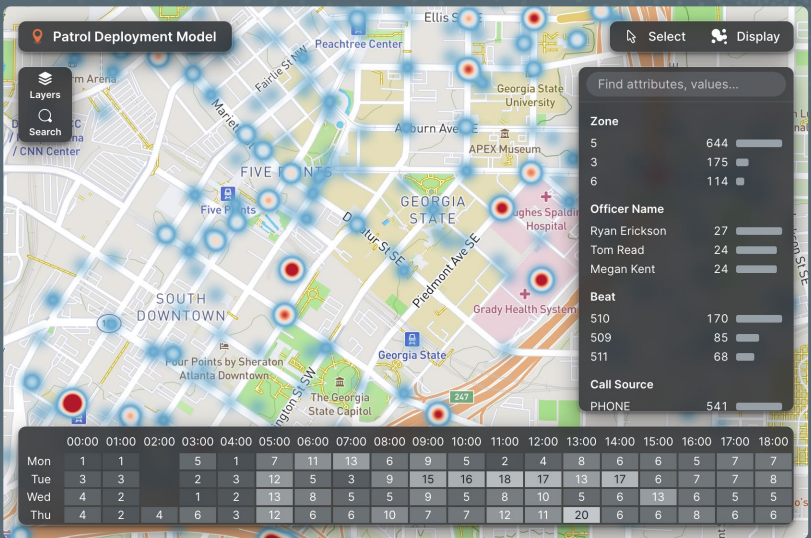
Patrol Deployment Model

Select Display

Layers

Search

Find attributes, values...

Zone

| | |
|---|---|
| 5 | 644 |
| 3 | 175 |
| 6 | 114 |

Officer Name

| | |
|---|---|
| Ryan Erickson | 27 |
| Tom Read | 24 |
| Megan Kent | 24 |

Beat

| | |
|---|---|
| 510 | 170 |
| 509 | 85 |
| 511 | 68 |

Call Source

| | |
|---|---|
| PHONE | 541 |

Ellis St
Peachtree Center
Fairlie St NW
Marietta
Arena
CNN Center
Georgia State University
Auburn Ave NE
APEX Museum
FIVE POINTS
Five Points
GEORGIA STATE
Decatur St SE
Hughes Spalding Hospital
Piedmont Ave SE
SOUTH DOWNTOWN
Grady Health System
Georgia State
Four Points by Sheraton Atlanta Downtown
The Georgia State Capitol
Washington St SW
247

| | 00:00 | 01:00 | 02:00 | 03:00 | 04:00 | 05:00 | 06:00 | 07:00 | 08:00 | 09:00 | 10:00 | 11:00 | 12:00 | 13:00 | 14:00 | 15:00 | 16:00 | 17:00 | 18:00 |
|---|---|---|---|---|---|---|---|---|---|---|---|---|---|---|---|---|---|---|---|
| Mon | 1 | 1 | | 5 | 1 | 7 | 11 | 13 | 6 | 9 | 5 | 2 | 4 | 8 | 6 | 6 | 5 | 7 | 7 |
| Tue | 3 | 3 | | 2 | 3 | 12 | 5 | 3 | 9 | 15 | 16 | 18 | 17 | 13 | 17 | 6 | 7 | 7 | 8 |
| Wed | 4 | 2 | | 1 | 2 | 13 | 8 | 5 | 5 | 9 | 5 | 8 | 10 | 5 | 6 | 13 | 6 | 5 | 5 |
| Thu | 4 | 2 | 4 | 6 | 3 | 12 | 6 | 6 | 10 | 7 | 7 | 12 | 11 | 20 | 6 | 6 | 8 | 6 | 6 |